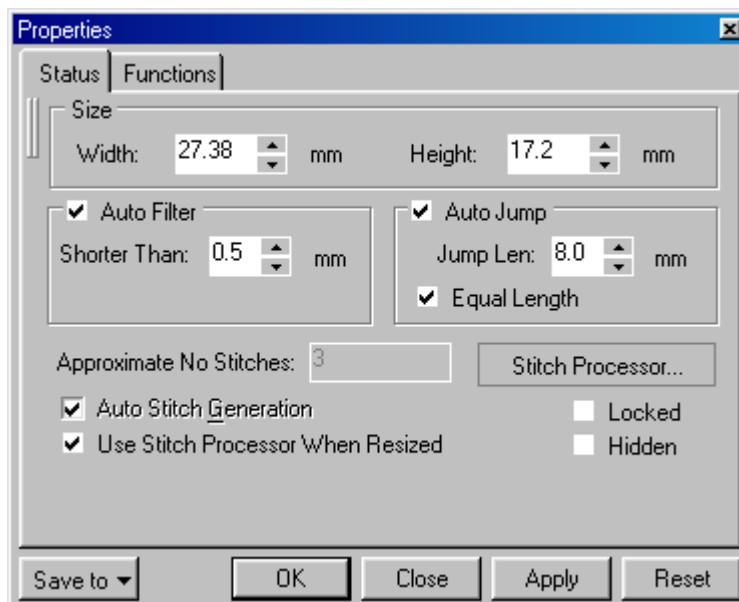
Properties
Status | Functions
Size
Width: 27.38 mm Height: 17.2 mm
Auto Filter
Shorter Than: 0.5 mm
Auto Jump
Jump Len: 8.0 mm
Equal Length
Approximate No Stitches: 3
Stitch Processor...
Auto Stitch Generation
Use Stitch Processor When Resized
Locked
Hidden
Save to
OK
Close
Apply
Reset